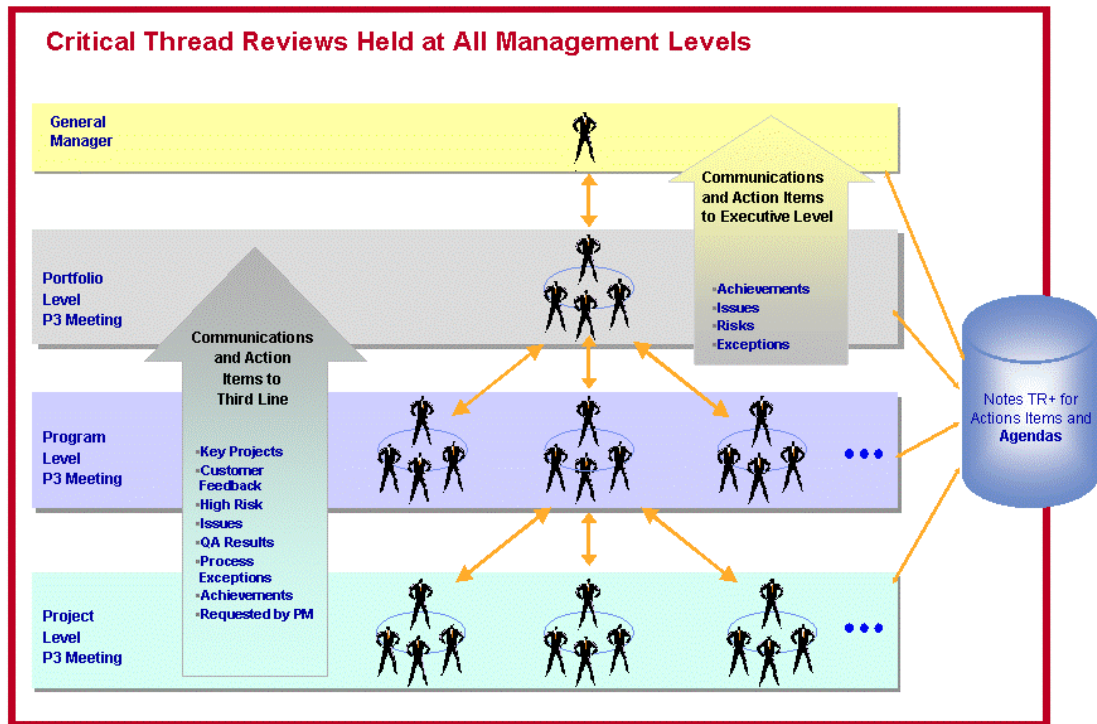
Critical Thread Reviews Held at All Management Levels

General Manager

Communications and Action Items to Executive Level

▪Achievements
▪Issues
▪Risks
▪Exceptions

Portfolio Level P3 Meeting

Communications and Action Items to Third Line

▪Key Projects
▪Customer Feedback
▪High Risk
▪Issues
▪QA Results
▪Process Exceptions
▪Achievements
▪Requested by PM

Program Level P3 Meeting

Project Level P3 Meeting

Notes TR+ for Actions Items and Agendas